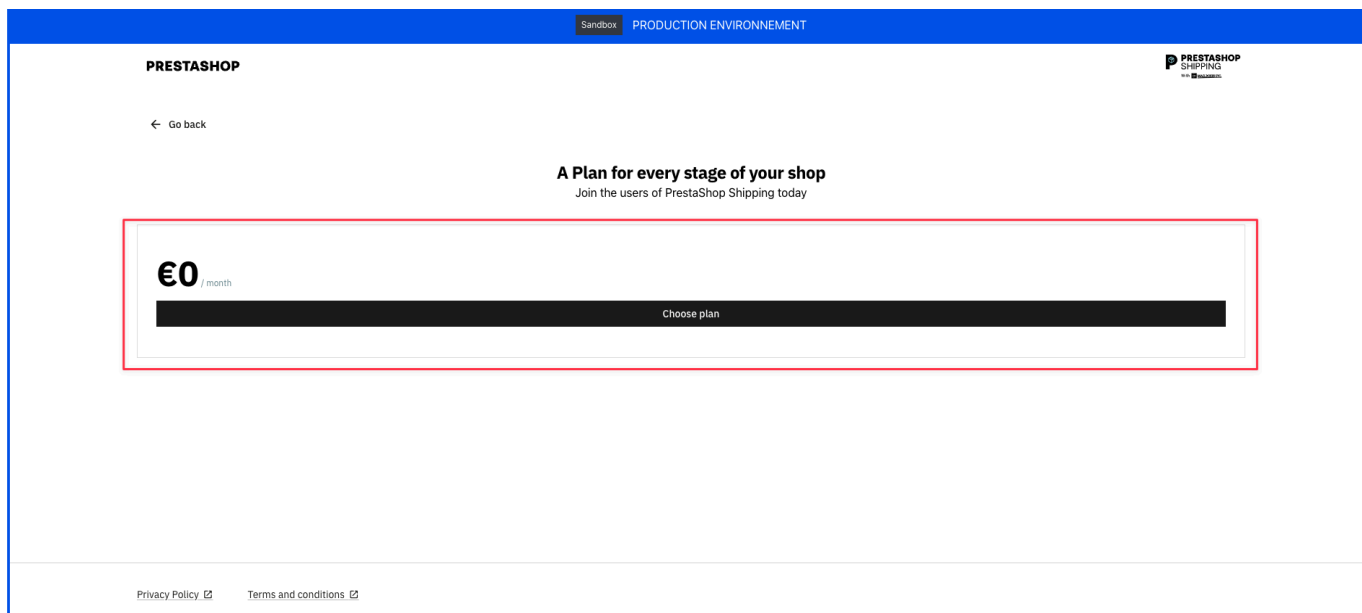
Sandbox PRODUCTION ENVIRONNEMENT

PRESTASHOP

PRESTASHOP SHIPPING

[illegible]

← Go back

A Plan for every stage of your shop

Join the users of PrestaShop Shipping today

€0 / month

Choose plan

Privacy Policy

Terms and conditions